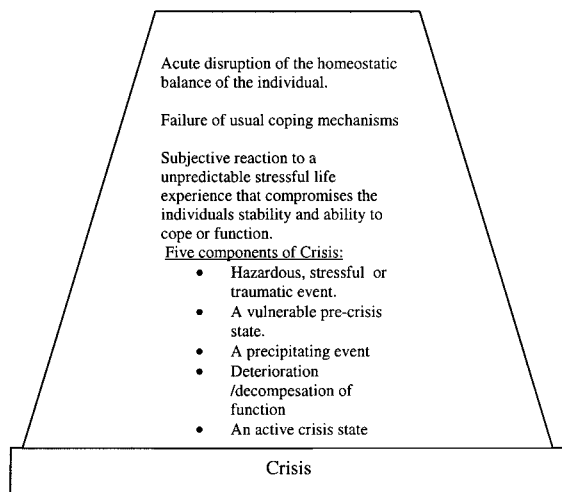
Acute disruption of the homeostatic balance of the individual.

Failure of usual coping mechanisms

Subjective reaction to a unpredictable stressful life experience that compromises the individuals stability and ability to cope or function.

Five components of Crisis:

- Hazardous, stressful or traumatic event.
- A vulnerable pre-crisis state.
- A precipitating event
- Deterioration /decompesation of function
- An active crisis state

Crisis